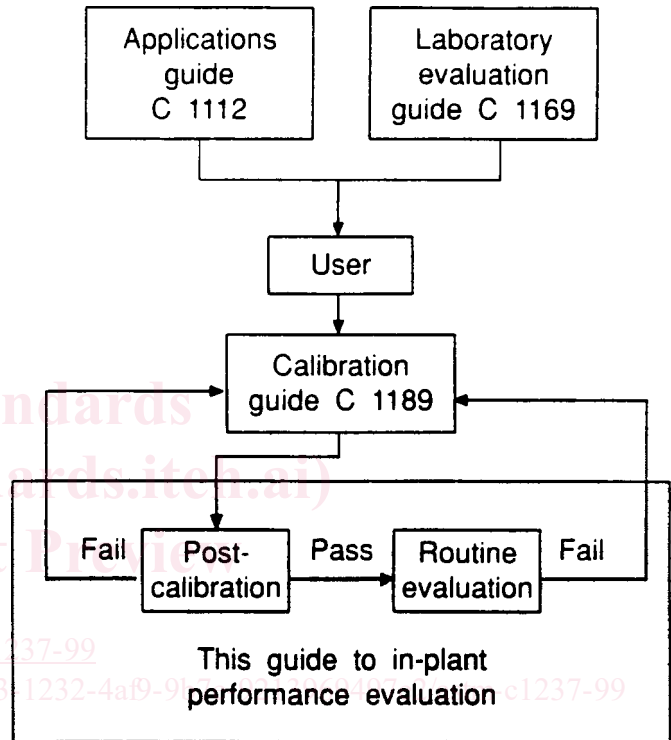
Applications guide C 1112

Laboratory evaluation guide C 1169

User

Calibration guide C 1189

Fail

Post-calibration

Pass

Routine evaluation

Fail

This guide to in-plant performance evaluation

ndards

ards.iteh.ai)

Preview

237-99

1232-4af9-9b7 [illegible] 3969497 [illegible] c1237-99